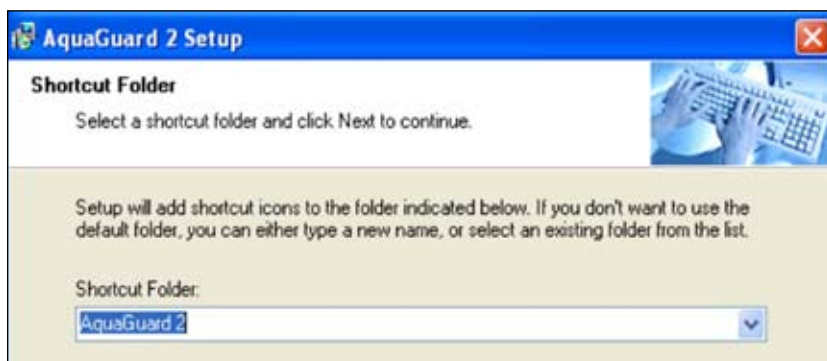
AquaGuard 2 Setup

Shortcut Folder

Select a shortcut folder and click Next to continue.

Setup will add shortcut icons to the folder indicated below. If you don't want to use the default folder, you can either type a new name, or select an existing folder from the list.

Shortcut Folder:

AquaGuard 2